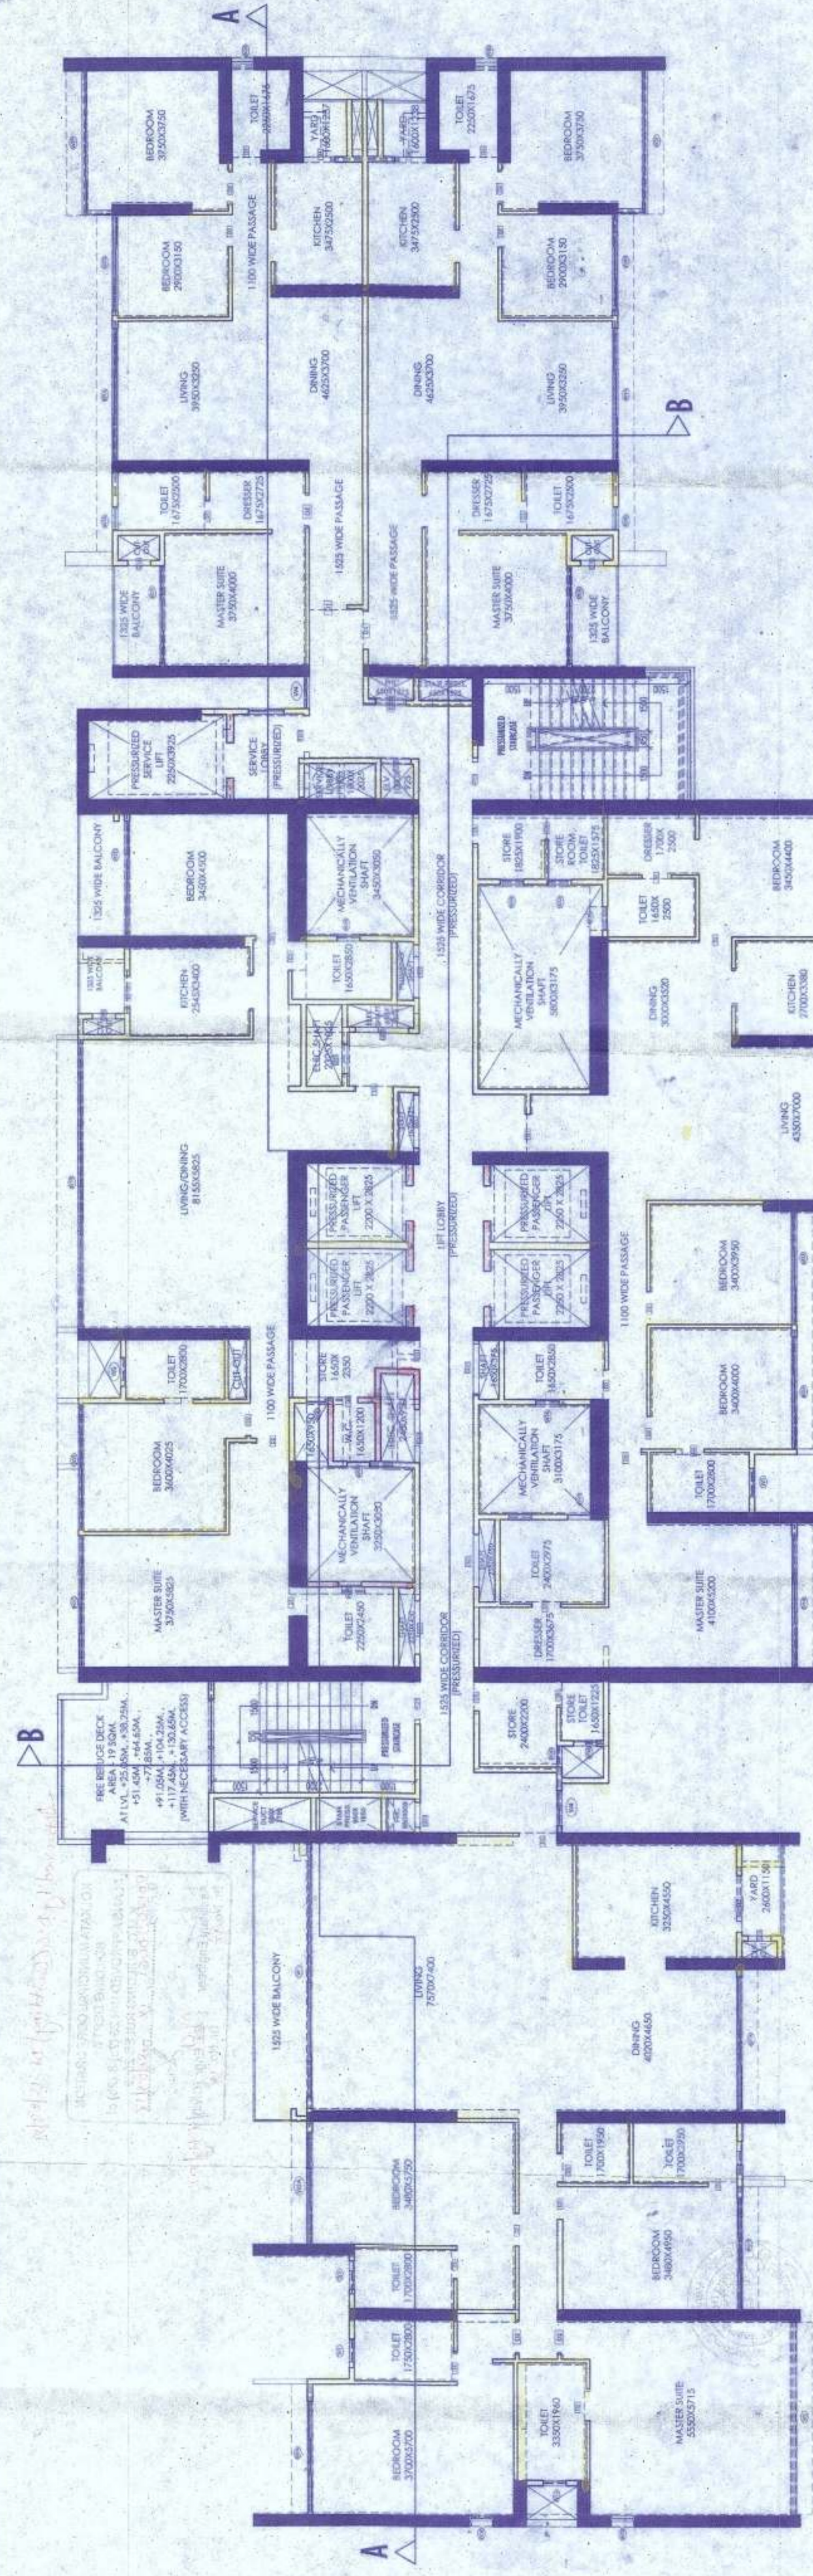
A

BEDROOM
3750X3750

TOILET
2250X1575

YARD
1600X1225

YARD
1600X1225

TOILET
2250X1575

BEDROOM
3750X3750

KITCHEN
3475X2500

KITCHEN
3475X2500

1100 WIDE PASSAGE

BEDROOM
2900X3150

BEDROOM
2900X3150

LIVING
3950X3250

DINING
4625X3700

DINING
4625X3700

LIVING
3950X3250

B

TOILET
1675X2500

DRESSER
1675X2725

1525 WIDE PASSAGE

1525 WIDE PASSAGE

DRESSER
1675X2725

TOILET
1675X2500

1325 WIDE BALCONY

MASTER SUITE
3750X4000

MASTER SUITE
3750X4000

1325 WIDE BALCONY

PRESSURIZED STAIRCASE

PRESSURIZED SERVICE LIFT
2250X3925

SERVICE LOBBY (PRESSURIZED)

1325 WIDE BALCONY

BEDROOM
3450X4500

MECHANICALLY VENTILATION SHAFT
3450X3050

1525 WIDE CORRIDOR (PRESSURIZED)

STORE
1825X1950

STORE ROOM
1825X1575

DRESSER
1700X2500

BEDROOM
3450X4400

1325 WIDE BALCONY

KITCHEN
2543X3400

TOILET
1650X2850

MECHANICALLY VENTILATION SHAFT
3800X3175

TOILET
1650X2500

DINING
3000X3520

KITCHEN
2700X3380

ELEC SHAFT

LIVING/DINING
8155X3825

LIVING
4350X7000

PRESSURIZED PASSENGER LIFT
2200 X 2825

PRESSURIZED PASSENGER LIFT
2200 X 2825

LIFT LOBBY (PRESSURIZED)

PRESSURIZED PASSENGER LIFT
2200 X 2825

PRESSURIZED PASSENGER LIFT
2200 X 2825

1100 WIDE PASSAGE

BEDROOM
3400X3950

TOILET
1700X2850

1100 WIDE PASSAGE

TOILET
1650X2350

TOILET
1650X2850

BEDROOM
3600X4025

MECHANICALLY VENTILATION SHAFT
3250X3050

MECHANICALLY VENTILATION SHAFT
3100X3175

BEDROOM
3400X4000

TOILET
1700X2800

MASTER SUITE
3750X3825

TOILET
2250X2450

1525 WIDE CORRIDOR (PRESSURIZED)

TOILET
2400X2575

DRESSER
1700X3675

MASTER SUITE
4100X5200

B

FIRE REFUGE DECK
AREA 19 SQM.
AT LVL +25.35M, +38.25M,
+51.45M, +64.65M,
+77.85M,
+91.05M, +104.25M,
+117.45M, +130.65M
(WITH NECESSARY ACCESS)

PRESSURIZED STAIRCASE

STORE
2400X2200

STORE TOILET
1650X1225

1525 WIDE BALCONY

KITCHEN
3350X4550

YARD
2600X1150

LIVING
7570X7400

DINING
4020X4650

BEDROOM
3480X5750

TOILET
1700X1950

TOILET
1700X2950

BEDROOM
3480X4950

TOILET
1700X2800

TOILET
1750X2800

TOILET
3330X1960

BEDROOM
3700X3700

MASTER SUITE
5550X5715

A

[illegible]